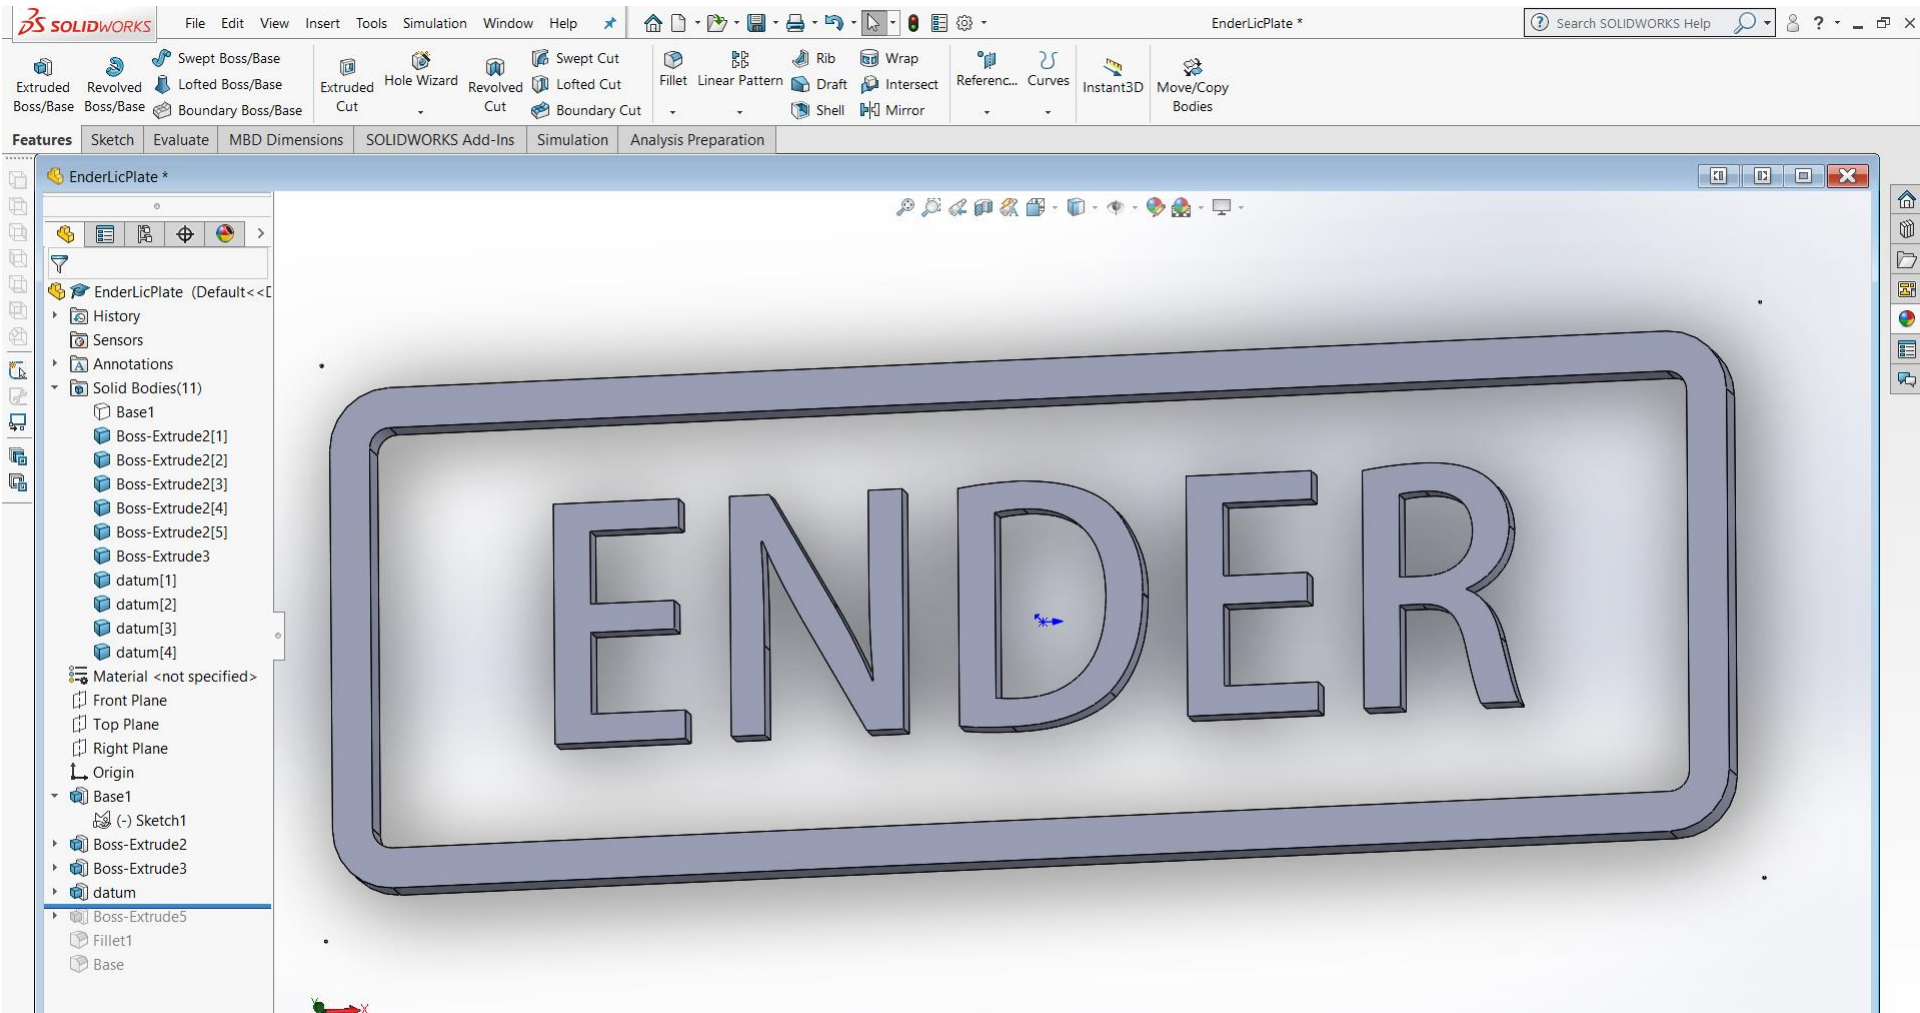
SOLIDWORKS File Edit View Insert Tools Simulation Window Help

EnderLicPlate *

Search SOLIDWORKS Help

Extruded Boss/Base
Revolved Boss/Base
Swept Boss/Base
Lofted Boss/Base
Boundary Boss/Base
Extruded Cut
Hole Wizard
Revolved Cut
Swept Cut
Lofted Cut
Boundary Cut
Fillet
Linear Pattern
Rib
Draft
Shell
Wrap
Intersect
Mirror
Referenc...
Curves
Instant3D
Move/Copy Bodies

Features | Sketch | Evaluate | MBD Dimensions | SOLIDWORKS Add-Ins | Simulation | Analysis Preparation

EnderLicPlate *

EnderLicPlate (Default<<[
History
Sensors
Annotations
Solid Bodies(11)
Base1
Boss-Extrude2[1]
Boss-Extrude2[2]
Boss-Extrude2[3]
Boss-Extrude2[4]
Boss-Extrude2[5]
Boss-Extrude3
datum[1]
datum[2]
datum[3]
datum[4]
Material <not specified>
Front Plane
Top Plane
Right Plane
Origin
Base1
(-) Sketch1
Boss-Extrude2
Boss-Extrude3
datum
Boss-Extrude5
Fillet1
Base

ENDER